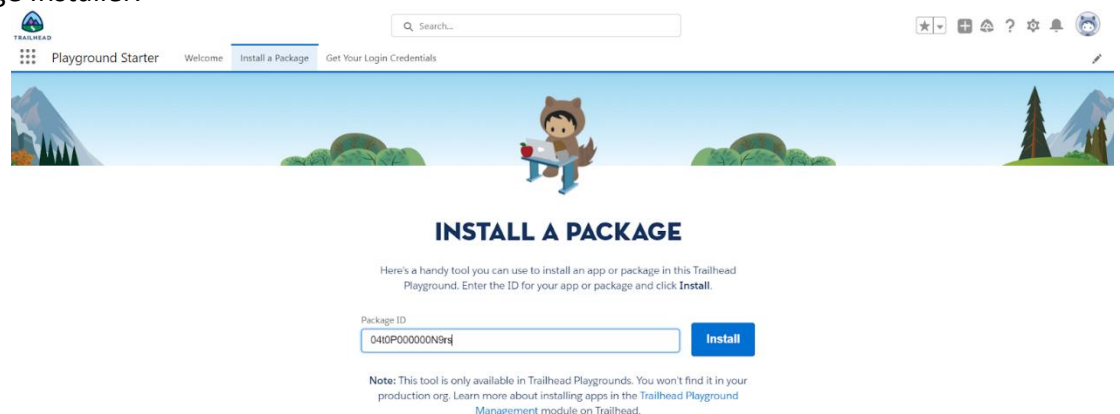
ge installer.

TRAILHEAD

Search...

Playground Starter Welcome Install a Package Get Your Login Credentials

INSTALL A PACKAGE

Here's a handy tool you can use to install an app or package in this Trailhead Playground. Enter the ID for your app or package and click Install.

Package ID

04t0P000000N9rs

Install

Note: This tool is only available in Trailhead Playgrounds. You won't find it in your production org. Learn more about installing apps in the Trailhead Playground Management module on Trailhead.